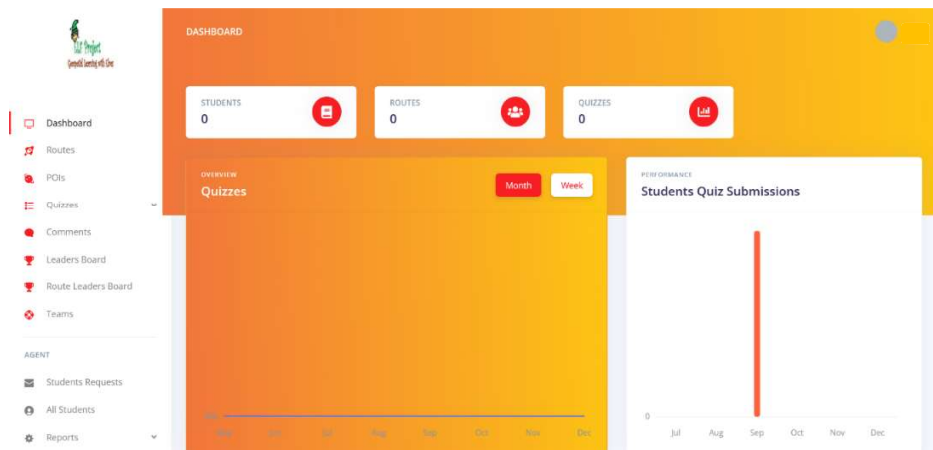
TLE Project
Geospatial learning with Ease

Dashboard
Routes
POIs
Quizzes
Comments
Leaders Board
Route Leaders Board
Teams

AGENT
Students Requests
All Students
Reports

DASHBOARD

STUDENTS
0

ROUTES
0

QUIZZES
0

OVERVIEW
Quizzes
Month
Week

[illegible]
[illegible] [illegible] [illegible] Aug Sep Oct Nov Dec

PERFORMANCE
Students Quiz Submissions

0
Jul Aug Sep Oct Nov Dec